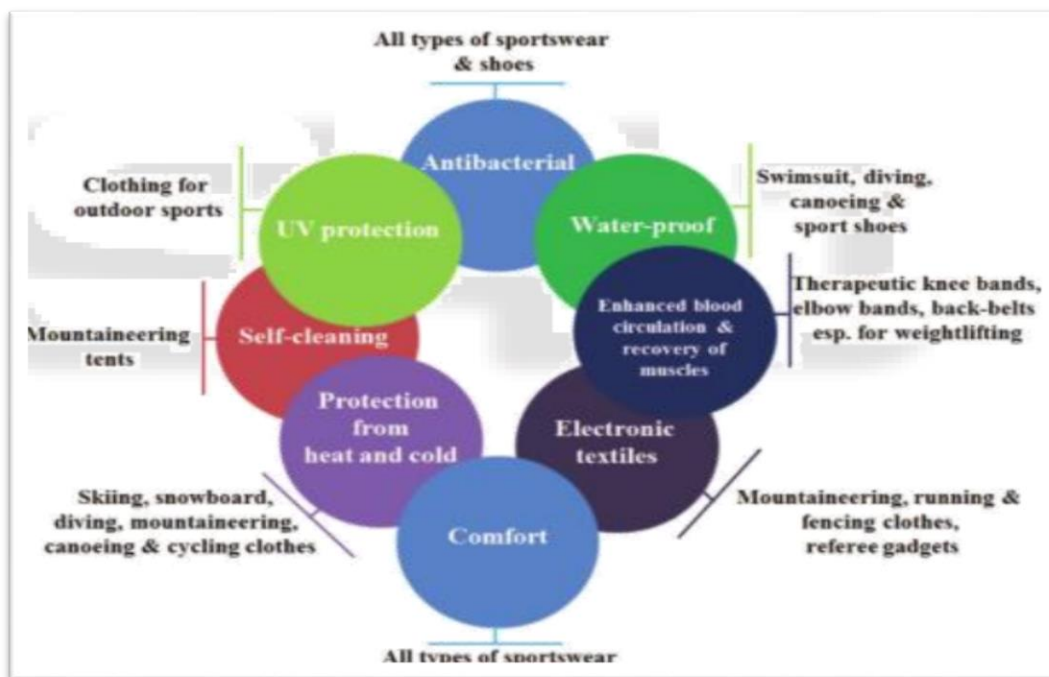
All types of sportswear & shoes

Antibacterial

Clothing for outdoor sports

UV protection

Water-proof

Swimsuit, diving, canoeing & sport shoes

Therapeutic knee bands, elbow bands, back-belts esp. for weightlifting

Enhanced blood circulation & recovery of muscles

Mountaineering tents

Self-cleaning

Protection from heat and cold

Electronic textiles

Skiing, snowboard, diving, mountaineering, canoeing & cycling clothes

Comfort

Mountaineering, running & fencing clothes, referee gadgets

All types of sportswear